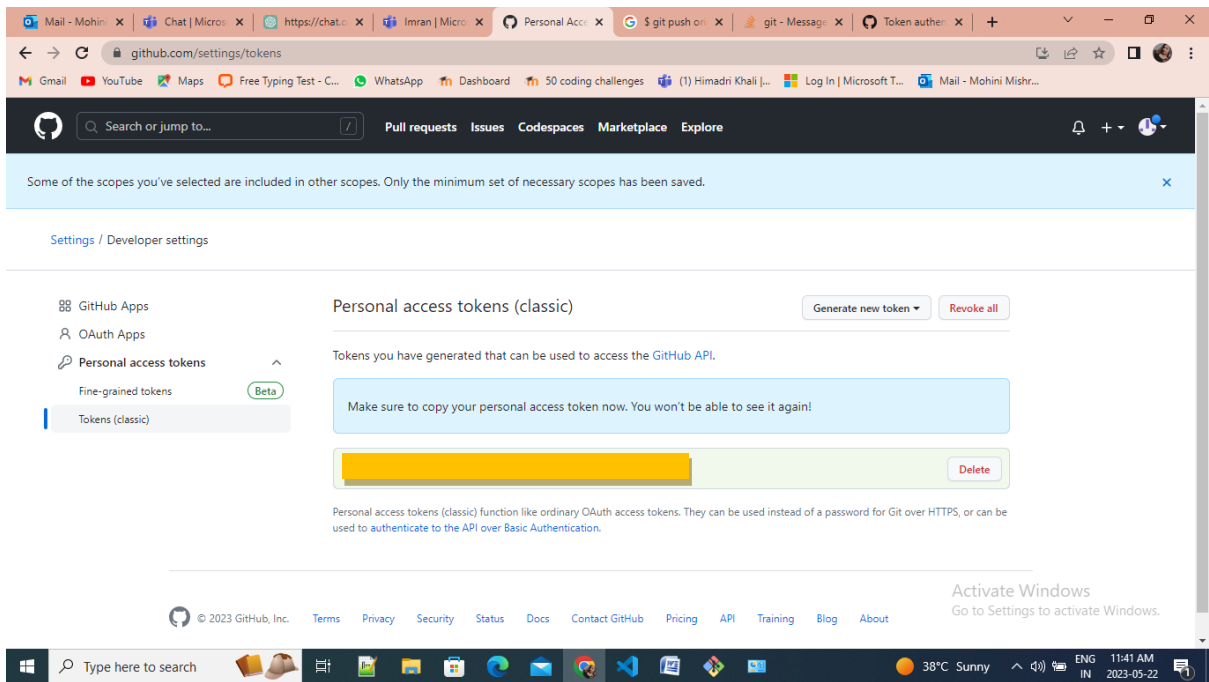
Mail - Mohini | Chat | Micros | https://chat.o | Imran | Micro | Personal Acce | $ git push ori | git - Message | Token auther

github.com/settings/tokens

Gmail YouTube Maps Free Typing Test - C... WhatsApp Dashboard 50 coding challenges (1) Himadri Khali |... Log In | Microsoft T... Mail - Mohini Mishr...

Search or jump to... / Pull requests Issues Codespaces Marketplace Explore

Some of the scopes you've selected are included in other scopes. Only the minimum set of necessary scopes has been saved.

Settings / Developer settings

GitHub Apps
OAuth Apps
Personal access tokens
Fine-grained tokens Beta
Tokens (classic)

Personal access tokens (classic)

Generate new token ▾ Revoke all

Tokens you have generated that can be used to access the GitHub API.

Make sure to copy your personal access token now. You won't be able to see it again!

Delete

Personal access tokens (classic) function like ordinary OAuth access tokens. They can be used instead of a password for Git over HTTPS, or can be used to authenticate to the API over Basic Authentication.

© 2023 GitHub, Inc. Terms Privacy Security Status Docs Contact GitHub Pricing API Training Blog About

Activate Windows
Go to Settings to activate Windows.

Type here to search 38°C Sunny ENG IN 11:41 AM 2023-05-22